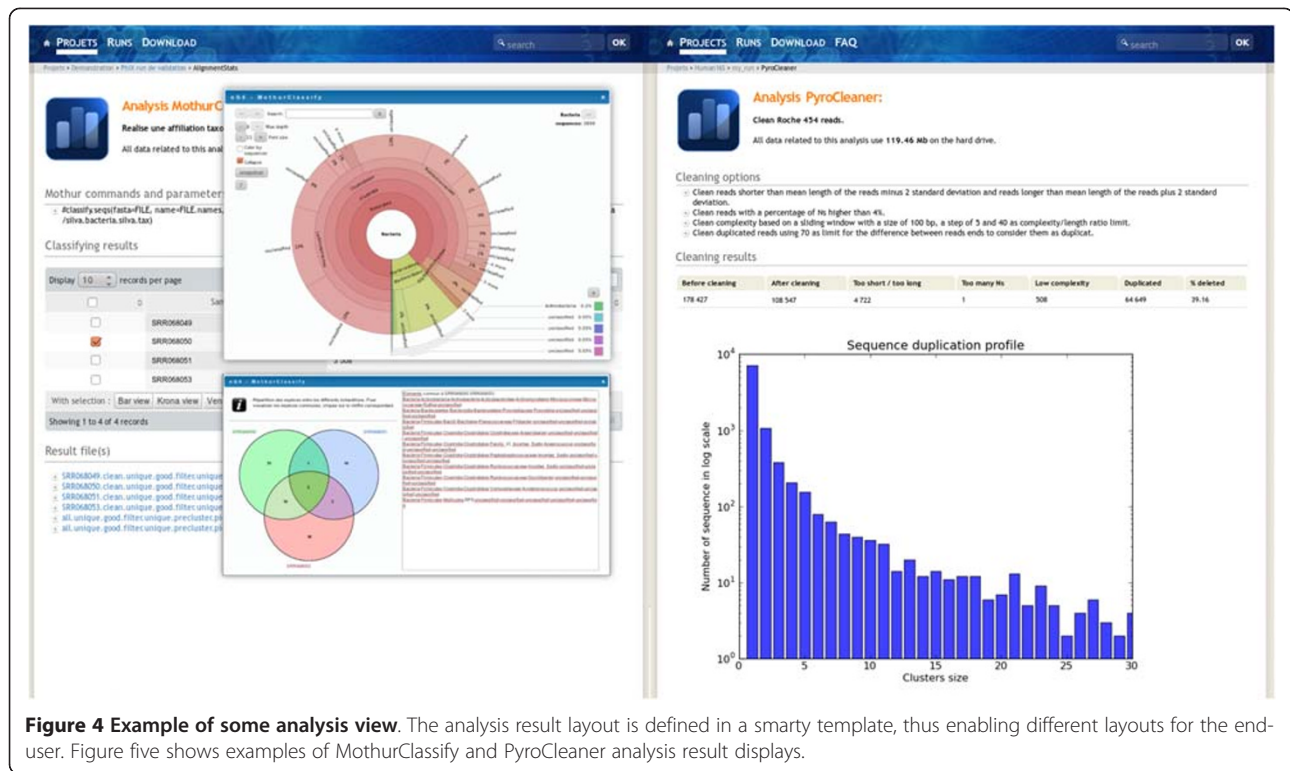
PROJETS RUNS DOWNLOAD search OK

Projets » Demonstrator » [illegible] » AlignmentStats

Analysis MothurC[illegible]

Realise une affiliation taxo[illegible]

All data related to this anal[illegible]

Mothur commands and parameter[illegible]

#classify.seqs(fasta=FILE, name=FILE.names, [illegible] /silva.bacteria.silva.tax)

Classifying results

Display 10 records per page

SRR068049

SRR068050

SRR068051

SRR068053

With selection : Bar view Krona view Ven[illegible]

Showing 1 to 4 of 4 records

Result file(s)

SRR068049.clean.unique.good.filter.unique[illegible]
SRR068050.clean.unique.good.filter.unique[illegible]
SRR068051.clean.unique.good.filter.unique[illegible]
SRR068053.clean.unique.good.filter.unique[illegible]
all.unique.good.filter.unique.precluster.p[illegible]
all.unique.good.filter.unique.precluster.p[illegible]

Bacteria

PROJETS RUNS DOWNLOAD FAQ search OK

Projets » Human NS » my_run » PyroCleaner

Analysis PyroCleaner:

Clean Roche 454 reads.

All data related to this analysis use 119.46 Mb on the hard drive.

Cleaning options

Clean reads shorter than mean length of the reads minus 2 standard deviation and reads longer than mean length of the reads plus 2 standard deviation.
Clean reads with a percentage of Ns higher than 4%.
Clean complexity based on a sliding window with a size of 100 bp, a step of 5 and 40 as complexity/length ratio limit.
Clean duplicated reads using 70 as limit for the difference between reads ends to consider them as duplicat.

Cleaning results

| Before cleaning | After cleaning | Too short / too long | Too many Ns | Low complexity | Duplicated | % deleted |
|---|---|---|---|---|---|---|
| 178 427 | 108 547 | 4 722 | 1 | 508 | 64 649 | 39.16 |

Sequence duplication profile

Number of sequence in log scale

$10^4$ $10^3$ $10^2$ $10^1$ $10^0$

0 5 10 15 20 25 30

Clusters size

**Figure 4 Example of some analysis view**. The analysis result layout is defined in a smarty template, thus enabling different layouts for the end-user. Figure five shows examples of MothurClassify and PyroCleaner analysis result displays.